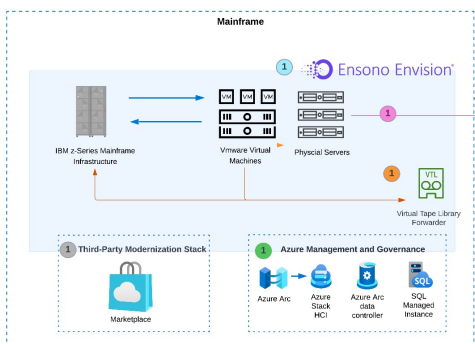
Mainframe

1 Ensono Envision

VM VM VM

IBM z-Series Mainframe Infrastructure

Vmware Virtual Machines

Physcial Servers

1

1

VTL

Virtual Tape Library Forwarder

1 Third-Party Modernization Stack

Marketplace

1 Azure Management and Governance

Azure Arc

Azure Stack HCI

Azure Arc data controller

SQL

SQL Managed Instance